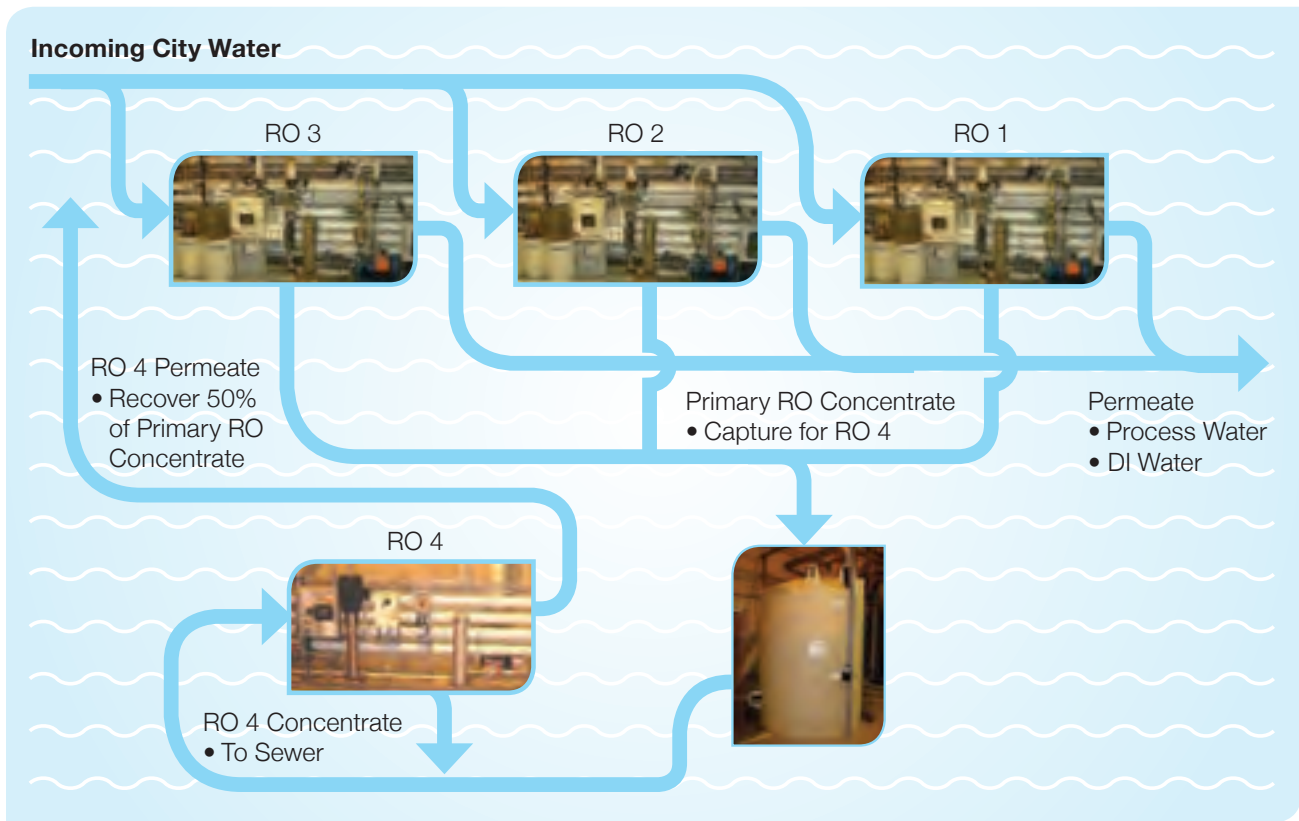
Incoming City Water

RO 3

RO 2

RO 1

RO 4 Permeate
• Recover 50% of Primary RO Concentrate

Primary RO Concentrate
• Capture for RO 4

Permeate
• Process Water
• DI Water

RO 4

RO 4 Concentrate
• To Sewer